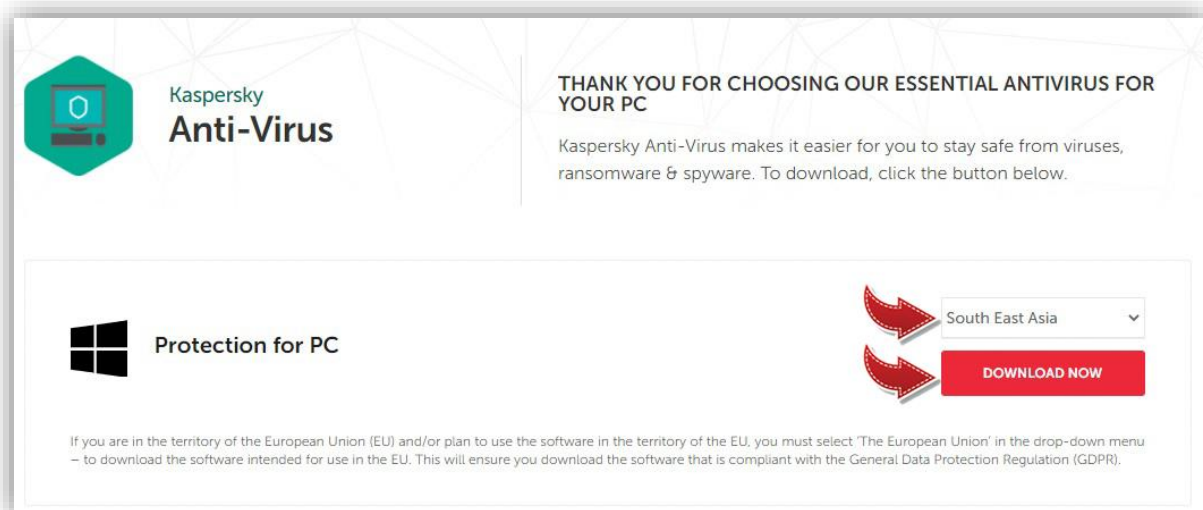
Kaspersky
Anti-Virus

THANK YOU FOR CHOOSING OUR ESSENTIAL ANTIVIRUS FOR YOUR PC

Kaspersky Anti-Virus makes it easier for you to stay safe from viruses, ransomware & spyware. To download, click the button below.

Protection for PC

South East Asia

DOWNLOAD NOW

If you are in the territory of the European Union (EU) and/or plan to use the software in the territory of the EU, you must select 'The European Union' in the drop-down menu – to download the software intended for use in the EU. This will ensure you download the software that is compliant with the General Data Protection Regulation (GDPR).